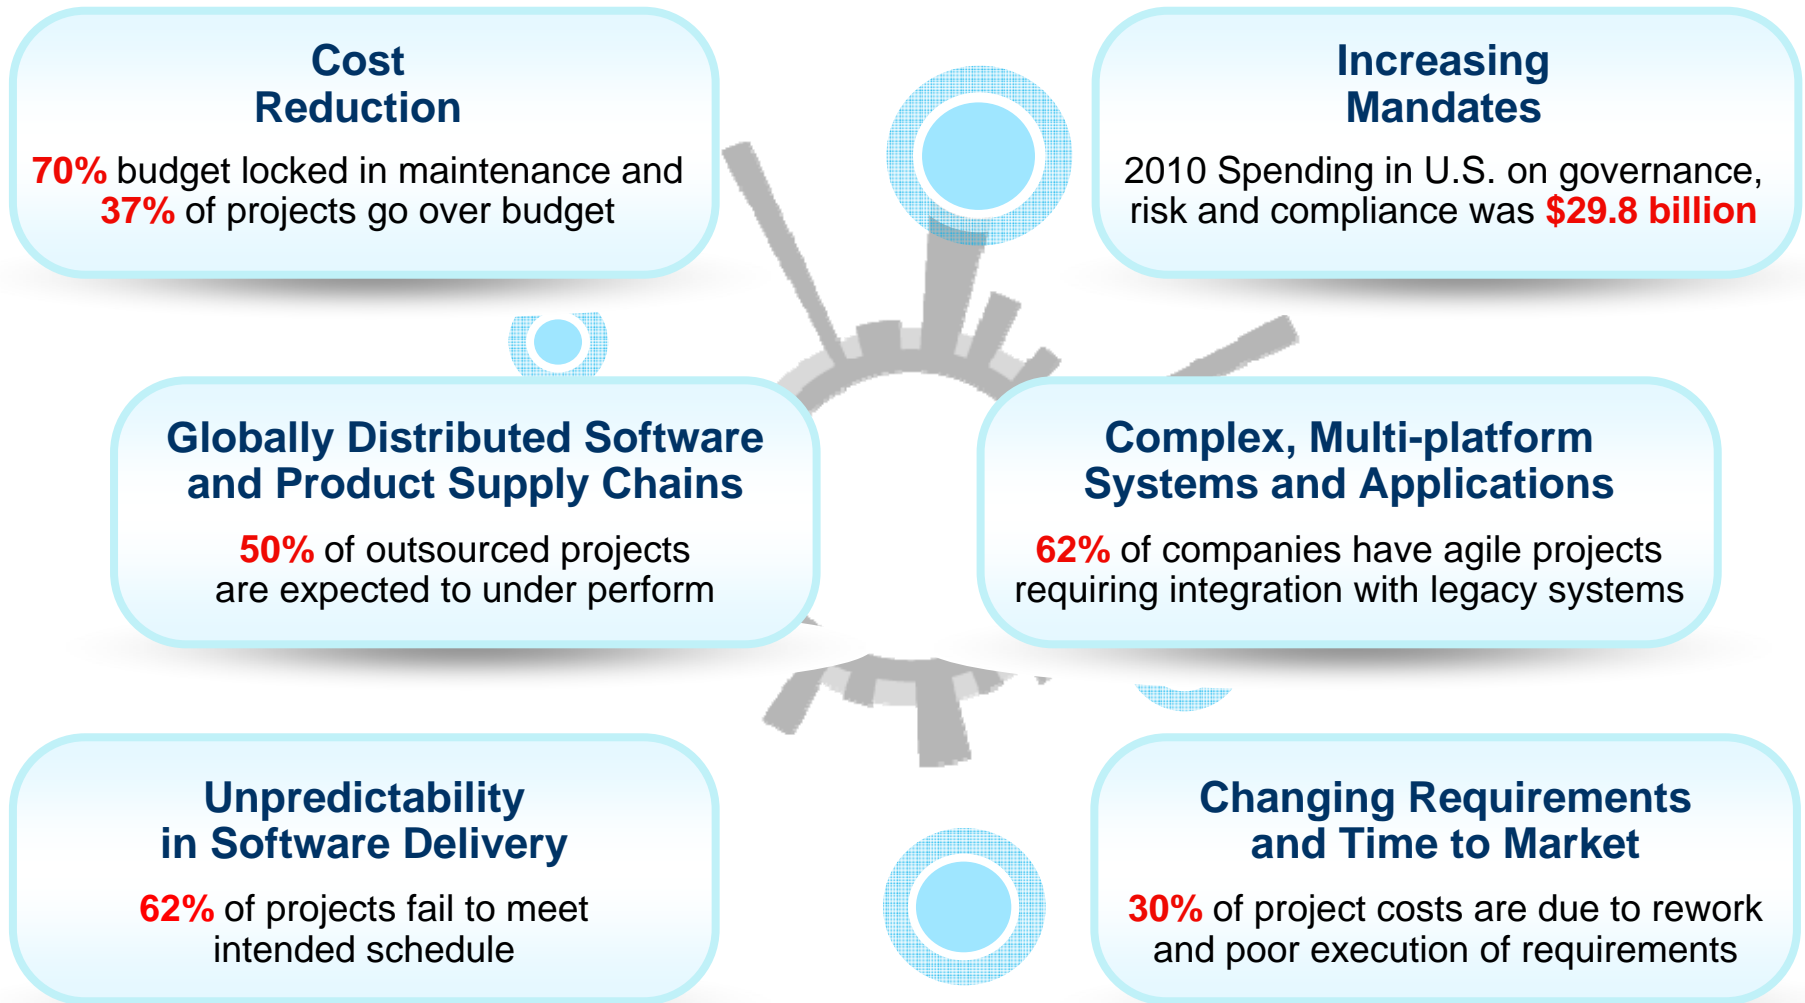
Cost Reduction

70% budget locked in maintenance and 37% of projects go over budget

Increasing Mandates

2010 Spending in U.S. on governance, risk and compliance was $29.8 billion

Globally Distributed Software and Product Supply Chains

50% of outsourced projects are expected to under perform

Complex, Multi-platform Systems and Applications

62% of companies have agile projects requiring integration with legacy systems

Unpredictability in Software Delivery

62% of projects fail to meet intended schedule

Changing Requirements and Time to Market

30% of project costs are due to rework and poor execution of requirements